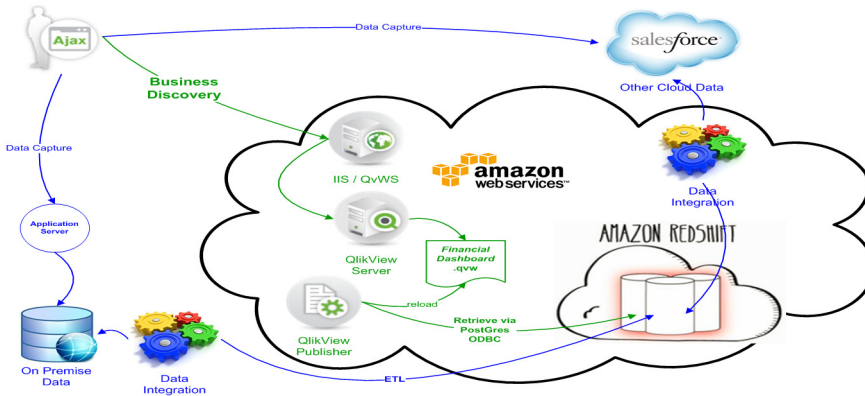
Ajax

Data Capture

salesforce

Other Cloud Data

Business Discovery

Data Capture

IIS / QvWS

amazon web services™

Data Integration

Application Server

QlikView Server

Financial Dashboard .qvw

AMAZON REDSHIFT

reload

QlikView Publisher

Retrieve via PostGres ODBC

On Premise Data

Data Integration

ETL